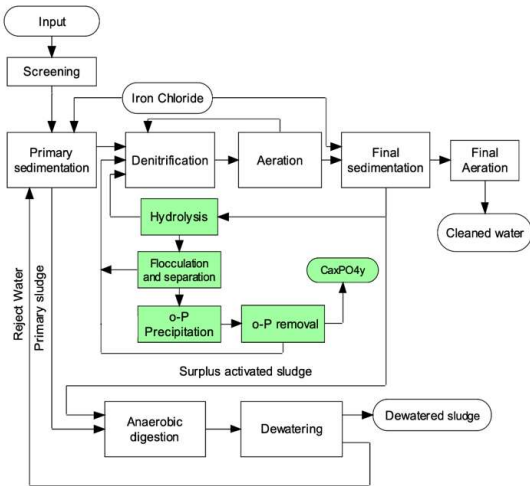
Input

Screening

Iron Chloride

Primary sedimentation

Denitrification

Aeration

Final sedimentation

Final Aeration

Cleaned water

Hydrolysis

Flocculation and separation

CaxPO4y

o-P Precipitation

o-P removal

Surplus activated sludge

Reject Water

Primary sludge

Anaerobic digestion

Dewatering

Dewatered sludge